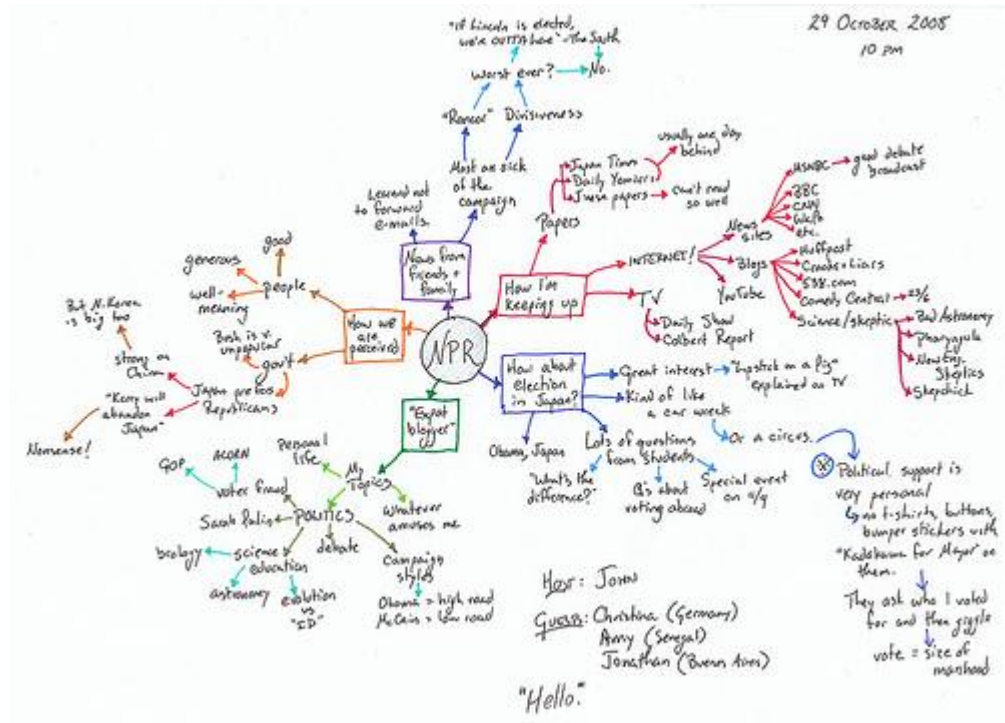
29 OCTOBER 2008
10 PM

"If Lincoln is elected, we're OUTTA here" - The South
Worst ever? No.
"Rancor" Divisiveness
Most are sick of the campaign
Learned not to forward e-mails.
News from friends + family

NPR

How I'm keeping up
Papers
Japan Times
Daily Yomiuri
J-ese papers
usually one day behind
Can't read so well
INTERNET!
News sites
MSNBC
good debate broadcast
BBC
CNN
Web
etc.
Blogs
Huffpost
Crooks + Liars
538.com
Comedy Central
23/6
YouTube
Science/skeptic
Bad Astronomy
Pharyngula
New Eng. Skeptics
Skepchick
TV
Daily Show
Colbert Report

How about election in Japan?
Great interest
"Lipstick on a Pig" explained on TV
Kind of like a car wreck
Or a circus.
Obama, Japan
Lots of questions from Students
"What's the difference?"
Qs about voting abroad
Special event on 11/4
Political support is very personal
no t-shirts, buttons, bumper stickers with "Kodakawa for Mayor" on them.
They ask who I voted for and then giggle
vote = size of manhood

How we are perceived
people
good
generous
well-meaning
gov't
Bush is v. unpopular
Japan prefers Republicans
strong on China
But N. Korea is big too
"Kerry will abandon Japan"
Nonsense!

"Expat blogger"
My Topics
Personal life
Whatever amuses me
POLITICS
voter fraud
ACORN
GOP
Sarah Palin
science education
biology
astronomy
evolution vs "ID"
debate
Campaign styles
Obama = high road
McCain = low road

Host: John
Guests: Christina (Germany)
Amy (Senegal)
Jonathan (Buenos Aires)

"Hello."